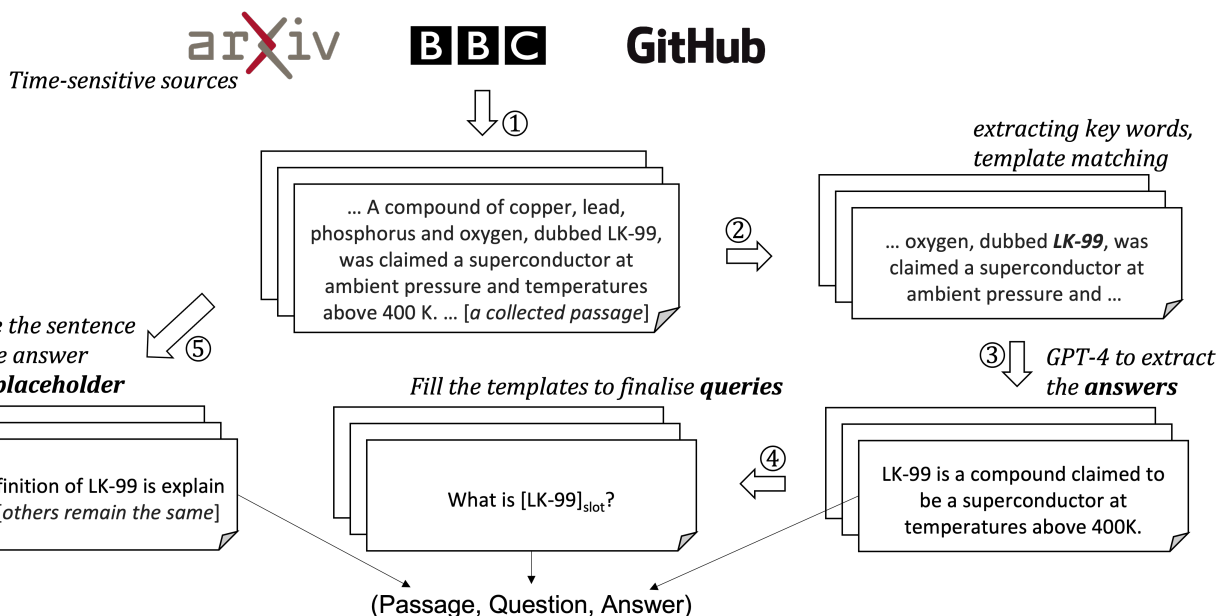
arXiv BBC GitHub

Time-sensitive sources

①

... A compound of copper, lead, phosphorus and oxygen, dubbed LK-99, was claimed a superconductor at ambient pressure and temperatures above 400 K. ... [a collected passage]

②

extracting key words, template matching

... oxygen, dubbed **LK-99**, was claimed a superconductor at ambient pressure and ...

③ GPT-4 to extract the **answers**

LK-99 is a compound claimed to be a superconductor at temperatures above 400K.

④

Fill the templates to finalise **queries**

What is $[\text{LK-99}]_{\text{slot}}$?

⑤

e the sentence
e answer
**placeholder**

finition of LK-99 is explain
[others remain the same]

(Passage, Question, Answer)